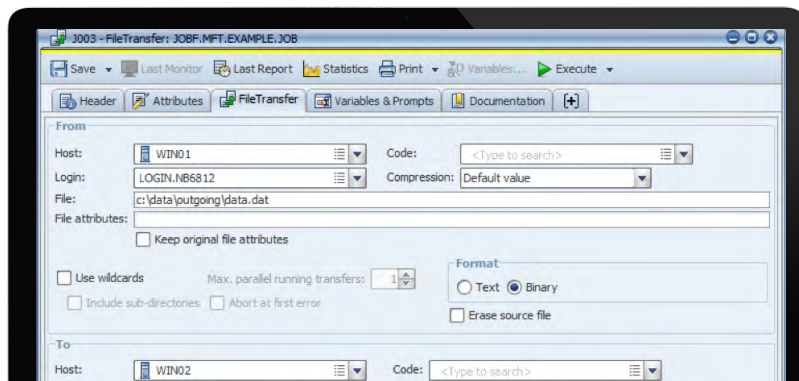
J003 - FileTransfer: JOBF.MFT.EXAMPLE.JOB

Save Last Monitor Last Report Statistics Print Variables... Execute

Header Attributes FileTransfer Variables & Prompts Documentation [+]

From

Host: WIN01 Code: <Type to search>

Login: LOGIN.NB6812 Compression: Default value

File: c:\data\outgoing\data.dat

File attributes:

Keep original file attributes

Use wildcards Max. parallel running transfers: 1

Include sub-directories Abort at first error

Format

Text Binary

Erase source file

To

Host: WIN02 Code: <Type to search>